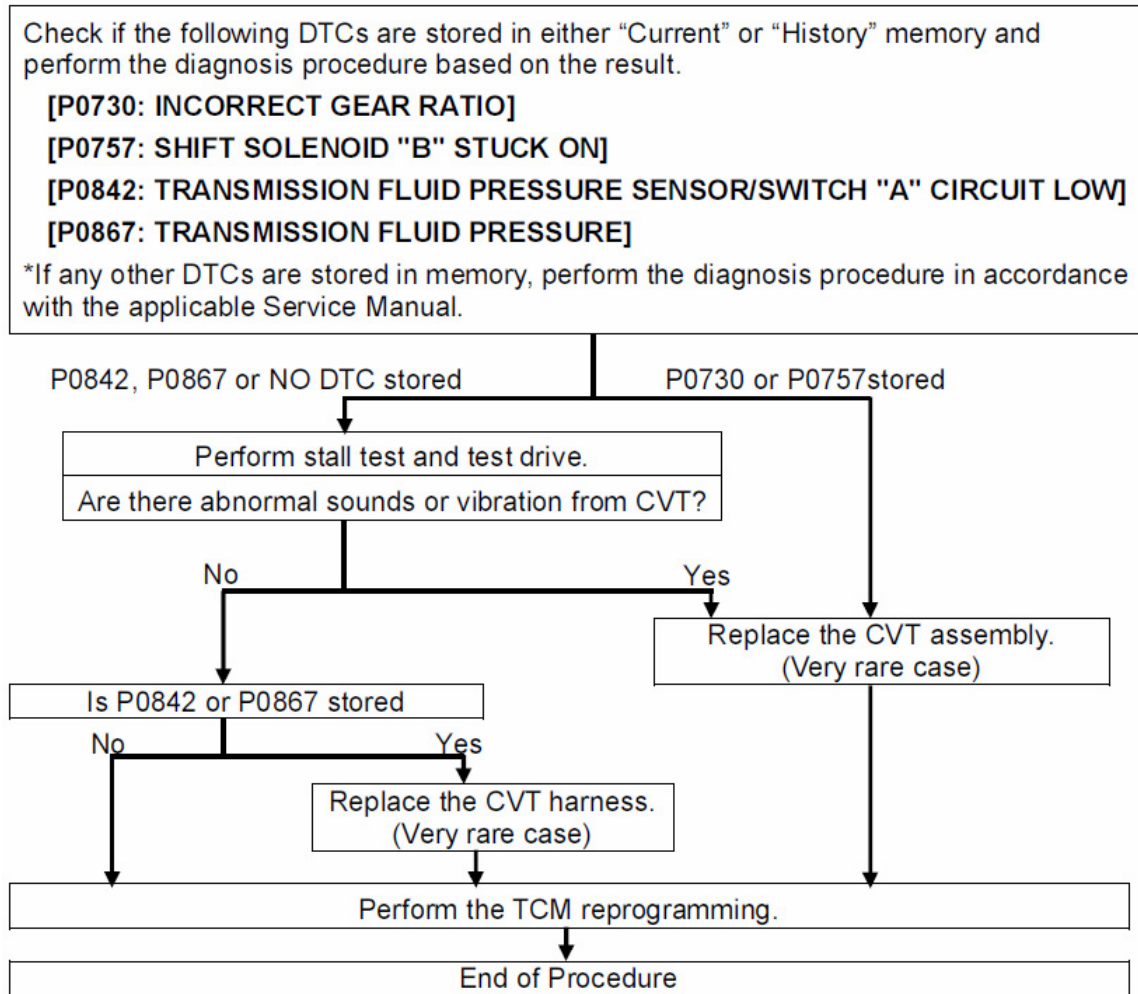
Check if the following DTCs are stored in either “Current” or “History” memory and perform the diagnosis procedure based on the result.

[P0730: INCORRECT GEAR RATIO]

[P0757: SHIFT SOLENOID "B" STUCK ON]

[P0842: TRANSMISSION FLUID PRESSURE SENSOR/SWITCH "A" CIRCUIT LOW]

[P0867: TRANSMISSION FLUID PRESSURE]

*If any other DTCs are stored in memory, perform the diagnosis procedure in accordance with the applicable Service Manual.

P0842, P0867 or NO DTC stored

P0730 or P0757stored

Perform stall test and test drive.

Are there abnormal sounds or vibration from CVT?

No

Yes

Replace the CVT assembly. (Very rare case)

Is P0842 or P0867 stored

No

Yes

Replace the CVT harness. (Very rare case)

Perform the TCM reprogramming.

End of Procedure